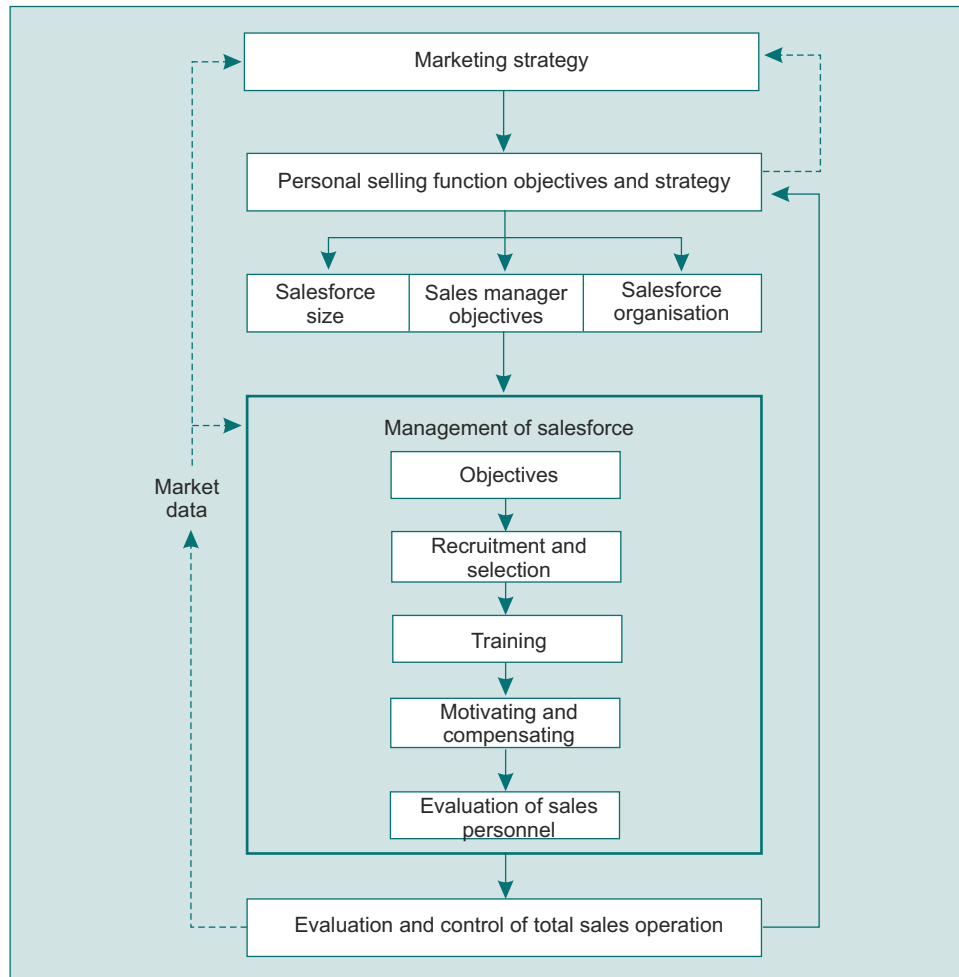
Marketing strategy

Personal selling function objectives and strategy

Salesforce size

Sales manager objectives

Salesforce organisation

Management of salesforce

Objectives

Recruitment and selection

Training

Motivating and compensating

Evaluation of sales personnel

Market data

Evaluation and control of total sales operation